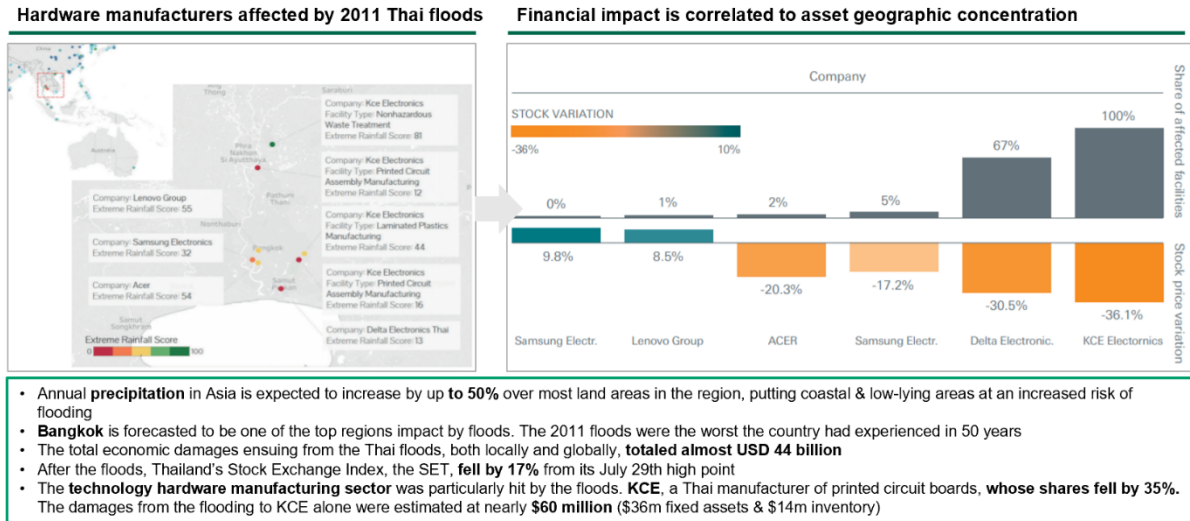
Hardware manufacturers affected by 2011 Thai floods

Company: Kce Electronics
Facility Type: Nonhazardous Waste Treatment
Extreme Rainfall Score: 81

Company: Kce Electronics
Facility Type: Printed Circuit Assembly Manufacturing
Extreme Rainfall Score: 12

Company: Lenovo Group
Extreme Rainfall Score: 55

Company: Kce Electronics
Facility Type: Laminated Plastics Manufacturing
Extreme Rainfall Score: 44

Company: Samsung Electronics
Extreme Rainfall Score: 32

Company: Kce Electronics
Facility Type: Printed Circuit Assembly Manufacturing
Extreme Rainfall Score: 16

Company: Acer
Extreme Rainfall Score: 54

Company: Delta Electronics Thai
Extreme Rainfall Score: 13

Extreme Rainfall Score
0 100

Financial impact is correlated to asset geographic concentration

Company

STOCK VARIATION
-36% 10%

Share of affected facilities

0% 1% 2% 5% 67% 100%

Stock price variation

9.8% 8.5% -20.3% -17.2% -30.5% -36.1%

Samsung Electr. Lenovo Group ACER Samsung Electr. Delta Electronic. KCE Electronics

• Annual **precipitation** in Asia is expected to increase by up **to 50%** over most land areas in the region, putting coastal & low-lying areas at an increased risk of flooding
• **Bangkok** is forecasted to be one of the top regions impact by floods. The 2011 floods were the worst the country had experienced in 50 years
• The total economic damages ensuing from the Thai floods, both locally and globally, **totaled almost USD 44 billion**
• After the floods, Thailand's Stock Exchange Index, the SET, **fell by 17%** from its July 29th high point
• The **technology hardware manufacturing sector** was particularly hit by the floods. **KCE**, a Thai manufacturer of printed circuit boards, **whose shares fell by 35%.** The damages from the flooding to KCE alone were estimated at nearly **$60 million** ($36m fixed assets & $14m inventory)